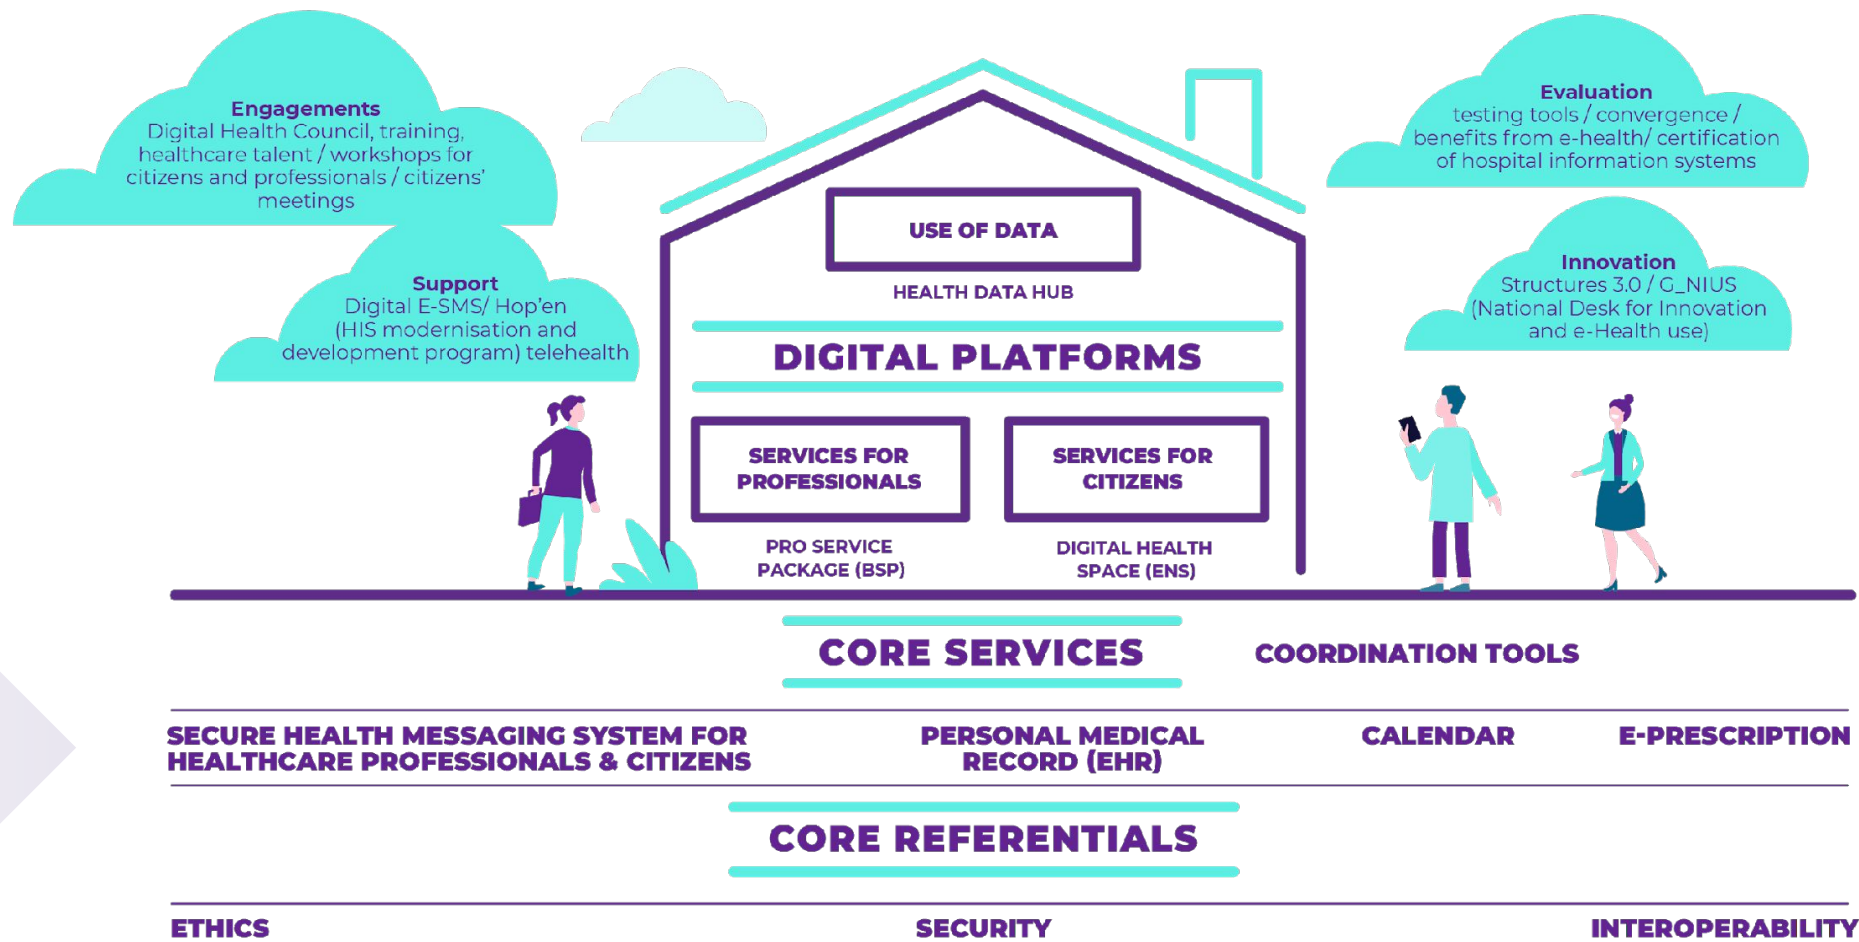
Engagements
Digital Health Council, training, healthcare talent / workshops for citizens and professionals / citizens' meetings

Support
Digital E-SMS/ Hop'en (HIS modernisation and development program) telehealth

Evaluation
testing tools / convergence / benefits from e-health/ certification of hospital information systems

Innovation
Structures 3.0 / G_NIUS (National Desk for Innovation and e-Health use)

USE OF DATA

HEALTH DATA HUB

DIGITAL PLATFORMS

SERVICES FOR PROFESSIONALS

SERVICES FOR CITIZENS

PRO SERVICE PACKAGE (BSP)

DIGITAL HEALTH SPACE (ENS)

CORE SERVICES

COORDINATION TOOLS

SECURE HEALTH MESSAGING SYSTEM FOR HEALTHCARE PROFESSIONALS & CITIZENS

PERSONAL MEDICAL RECORD (EHR)

CALENDAR

E-PRESCRIPTION

CORE REFERENTIALS

ETHICS

SECURITY

INTEROPERABILITY